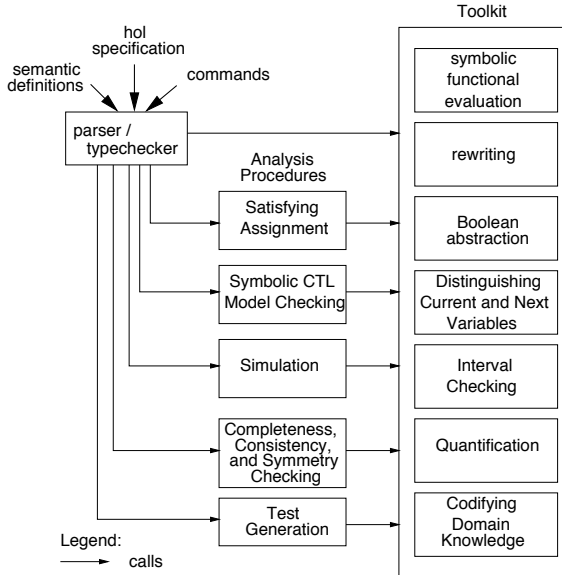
hol specification

semantic definitions

commands

parser / typechecker

Analysis Procedures

Satisfying Assignment

Symbolic CTL Model Checking

Simulation

Completeness, Consistency, and Symmetry Checking

Test Generation

Legend:

calls

Toolkit

symbolic functional evaluation

rewriting

Boolean abstraction

Distinguishing Current and Next Variables

Interval Checking

Quantification

Codifying Domain Knowledge